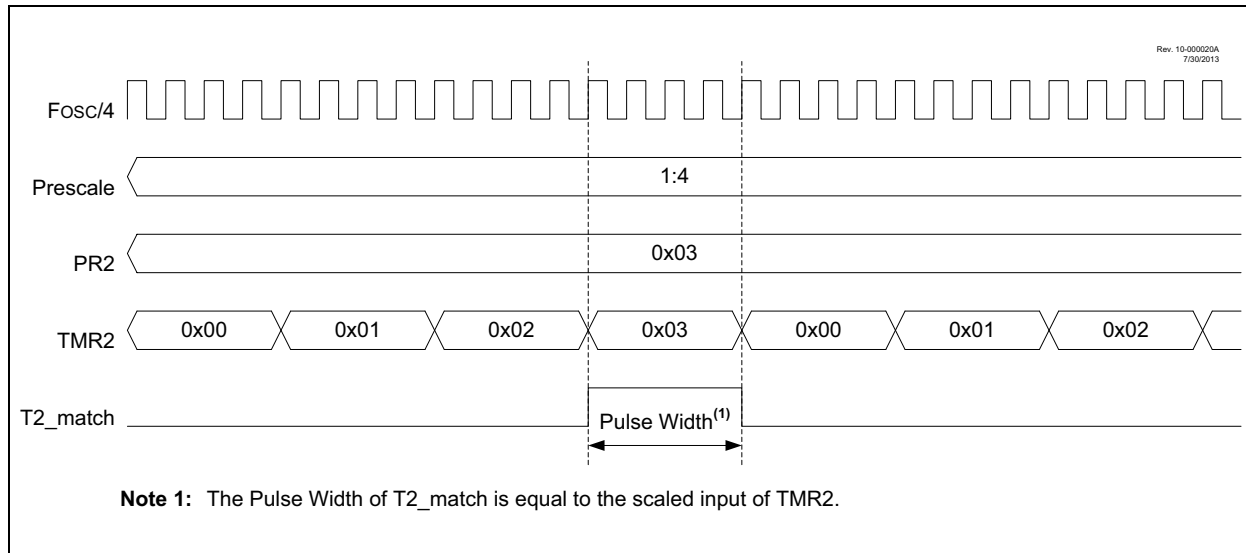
Rev. 10-000020A
7/30/2013

Fosc/4

Prescale 1:4

PR2 0x03

TMR2 0x00 0x01 0x02 0x03 0x00 0x01 0x02

T2_match Pulse Width$^{(1)}$

**Note 1:** The Pulse Width of T2_match is equal to the scaled input of TMR2.